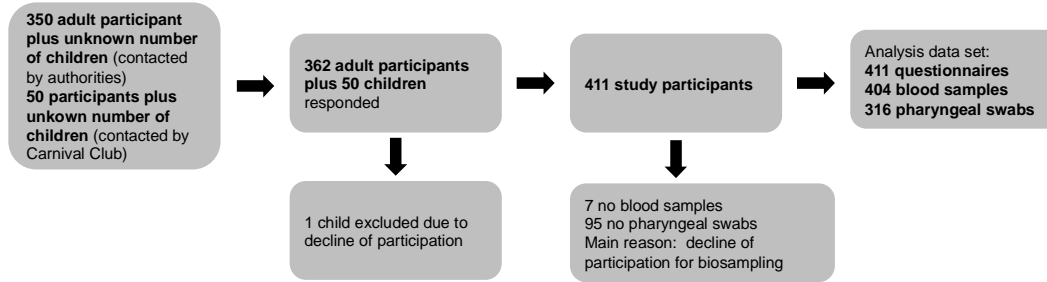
350 adult participant plus unknown number of children (contacted by authorities)
50 participants plus unkown number of children (contacted by Carnival Club)

362 adult participants plus 50 children responded

1 child excluded due to decline of participation

411 study participants

7 no blood samples
95 no pharyngeal swabs
Main reason: decline of participation for biosampling

Analysis data set:
411 questionnaires
404 blood samples
316 pharyngeal swabs